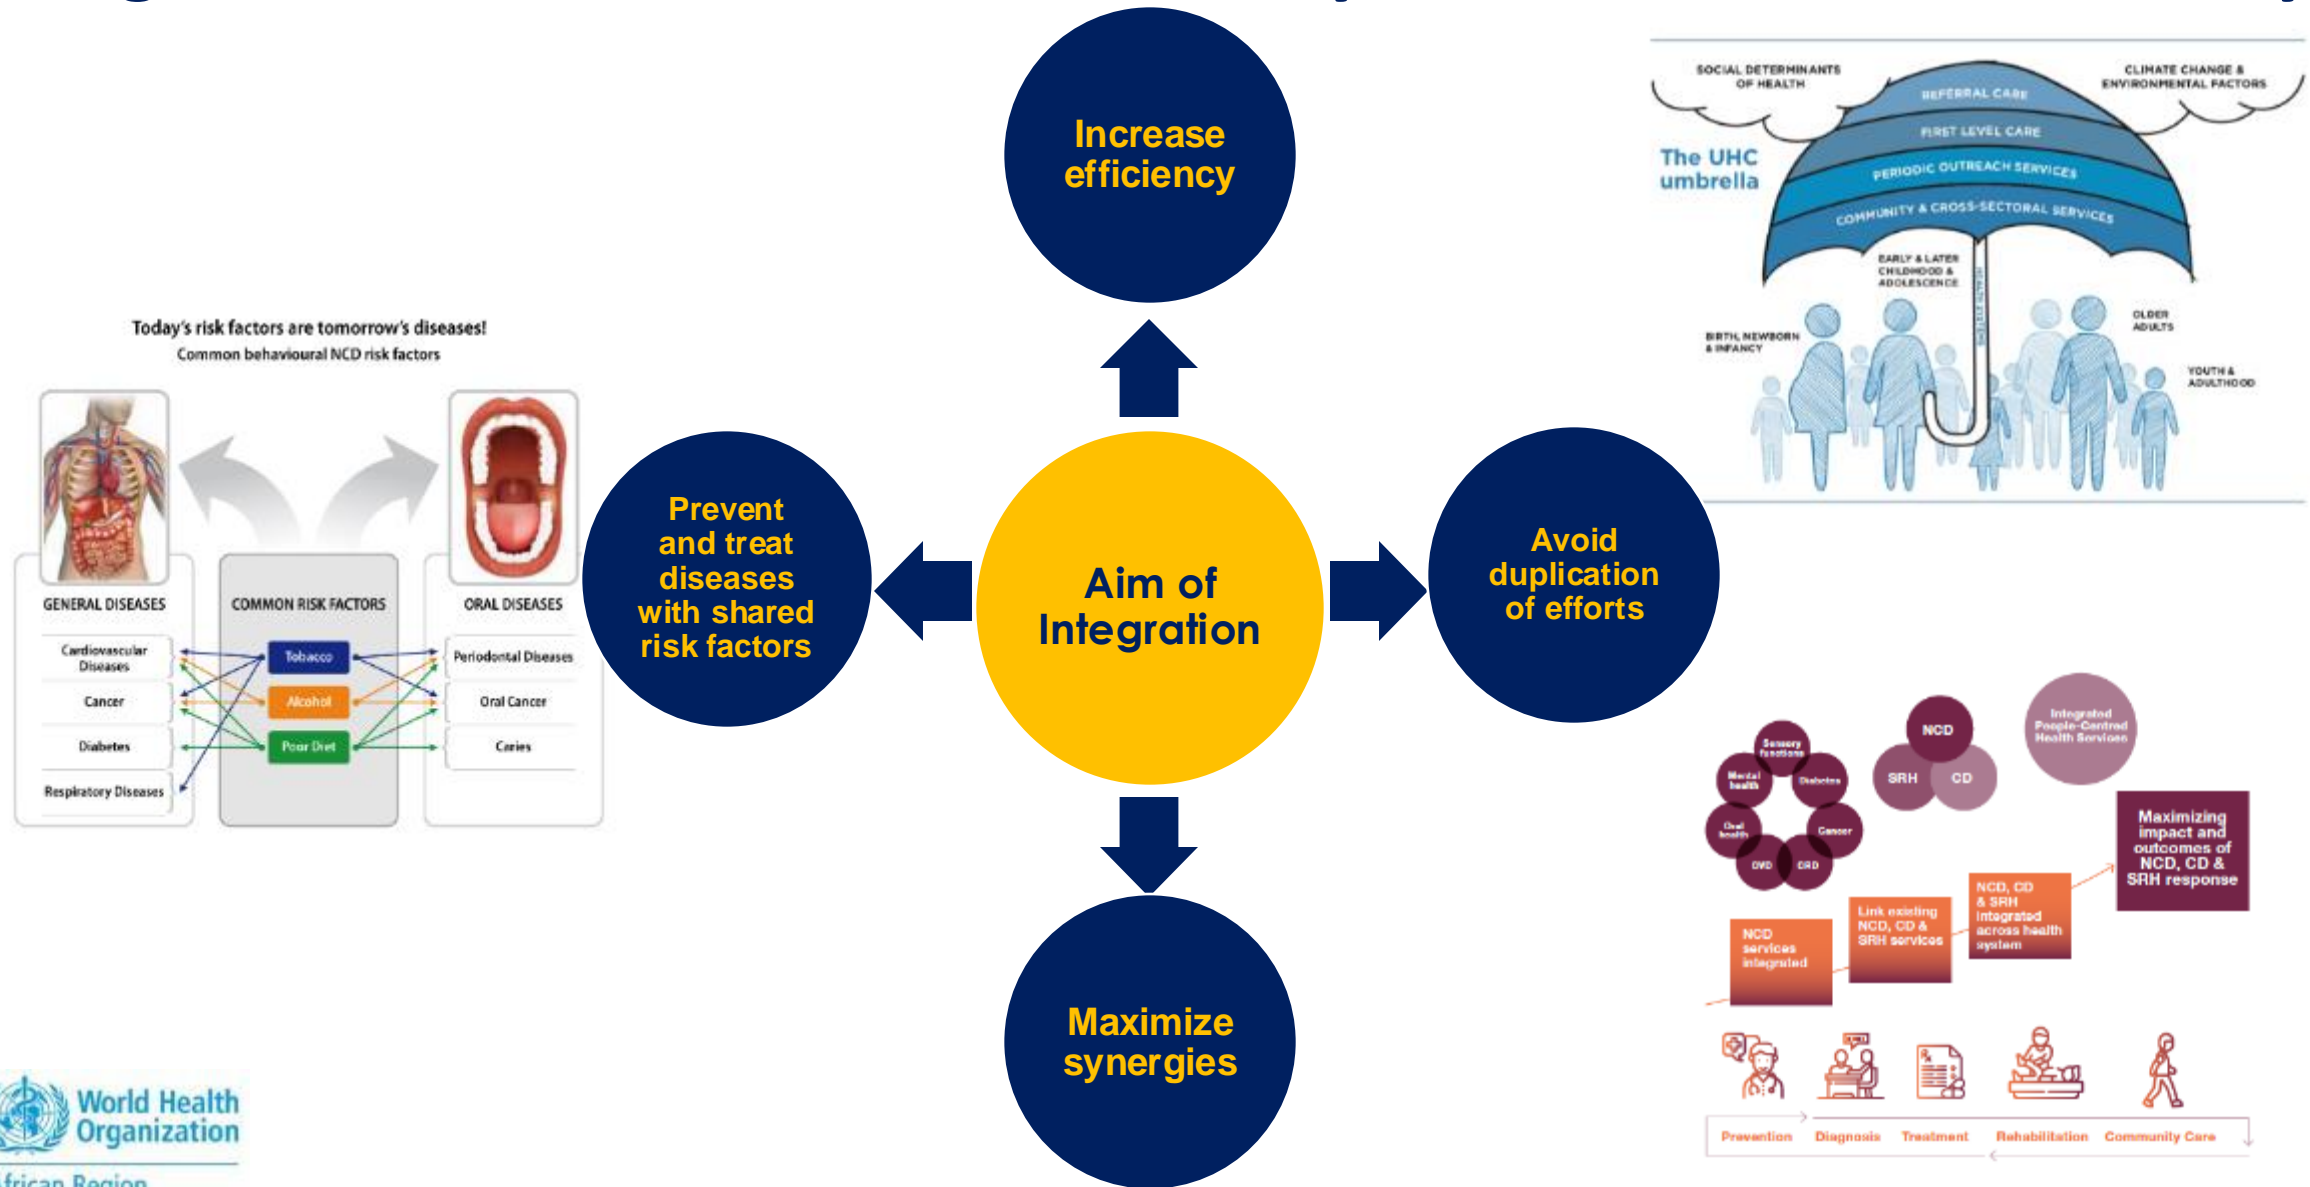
Increase efficiency

Prevent and treat diseases with shared risk factors

Aim of Integration

Avoid duplication of efforts

Maximize synergies

Today's risk factors are tomorrow's diseases!
Common behavioural NCD risk factors

GENERAL DISEASES
Cardiovascular Diseases
Cancer
Diabetes
Respiratory Diseases

COMMON RISK FACTORS
Tobacco
Alcohol
Poor Diet

ORAL DISEASES
Periodontal Diseases
Oral Cancer
Caries

SOCIAL DETERMINANTS OF HEALTH
CLIMATE CHANGE & ENVIRONMENTAL FACTORS
The UHC umbrella
REFERRAL CARE
FIRST LEVEL CARE
PERIODIC OUTREACH SERVICES
COMMUNITY & CROSS-SECTORAL SERVICES
EARLY & LATER CHILDHOOD & ADOLESCENCE
HEALTH SYSTEMS
BIRTH, NEWBORN & INFANCY
OLDER ADULTS
YOUTH & ADULTHOOD

Sensory functions
Diabetes
Cancer
CRD
CVD
Oral health
Mental health
NCD
SRH
CD
Integrated People-Centred Health Services
Maximizing impact and outcomes of NCD, CD & SRH response
NCD services integrated
Link existing NCD, CD & SRH services
NCD, CD & SRH integrated across health system
Prevention
Diagnosis
Treatment
Rehabilitation
Community Care

World Health Organization
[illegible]frican Region